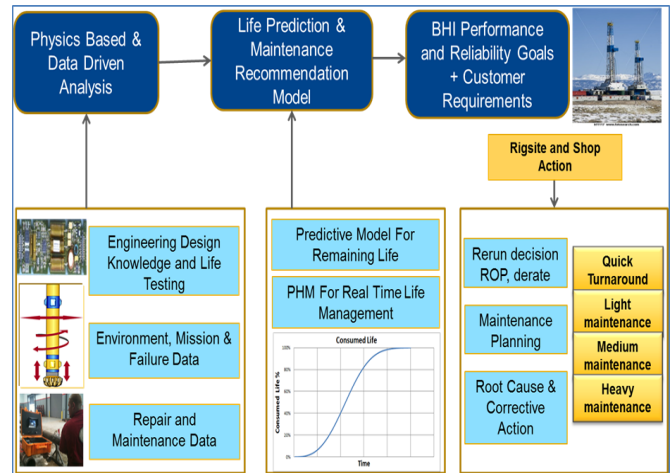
Physics Based & Data Driven Analysis

Life Prediction & Maintenance Recommendation Model

BHI Performance and Reliability Goals + Customer Requirements

Rigsite and Shop Action

Engineering Design Knowledge and Life Testing

Environment, Mission & Failure Data

Repair and Maintenance Data

Predictive Model For Remaining Life

PHM For Real Time Life Management

Consumed Life

100%
80%
60%
40%
20%
0%

Consumed Life %

Time

Rerun decision ROP, derate

Maintenance Planning

Root Cause & Corrective Action

Quick Turnaround

Light maintenance

Medium maintenance

Heavy maintenance